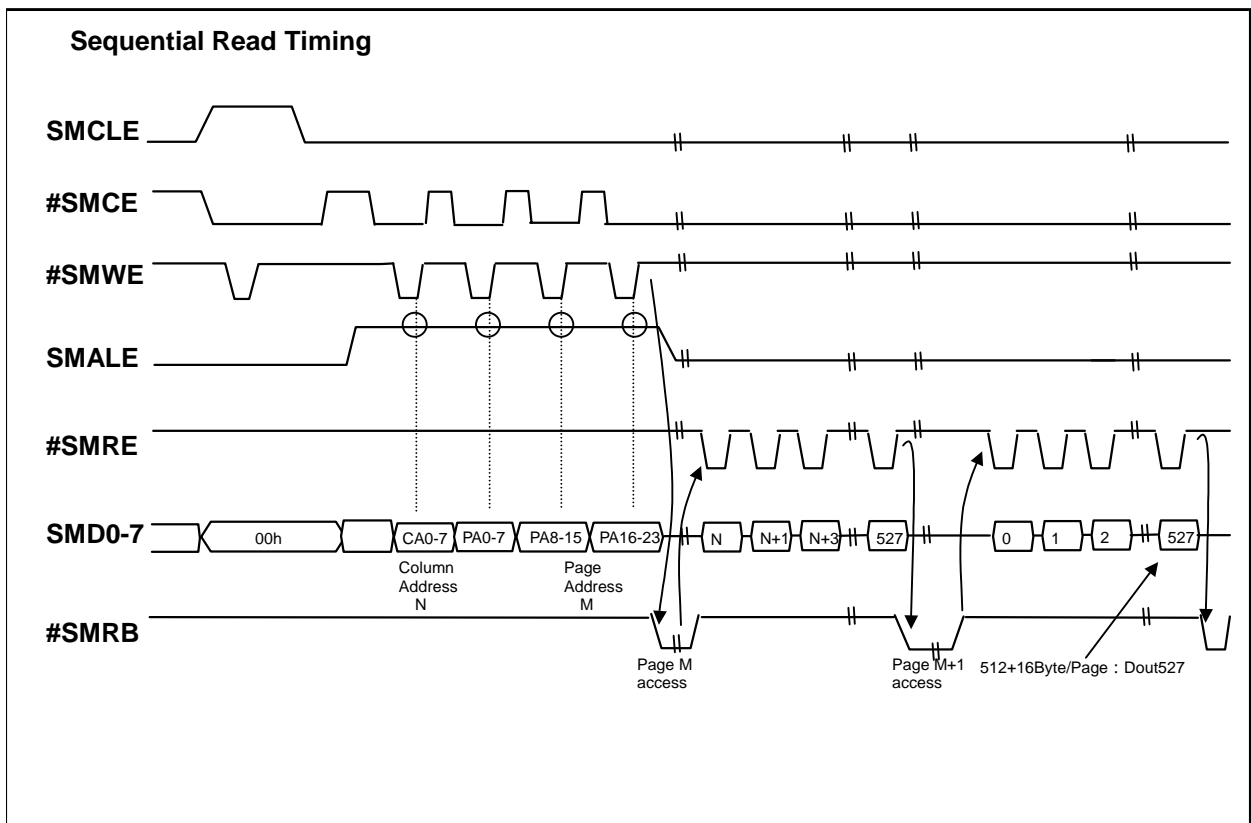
Sequential Read Timing

SMCLE

#SMCE

#SMWE

SMALE

#SMRE

SMD0-7

00h

CA0-7

PA0-7

PA8-15

PA16-23

N

N+1

N+3

527

0

1

2

527

Column Address N

Page Address M

#SMRB

Page M access

Page M+1 access

512+16Byte/Page：Dout527